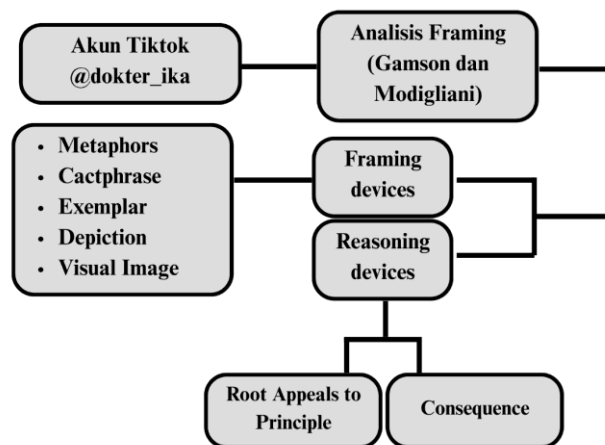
Akun Tiktok @dokter_ika

Analisis Framing (Gamson dan Modigliani)

- Metaphors
- Cactphrase
- Exemplar
- Depiction
- Visual Image

Framing devices

Reasoning devices

Root Appeals to Principle

Consequence